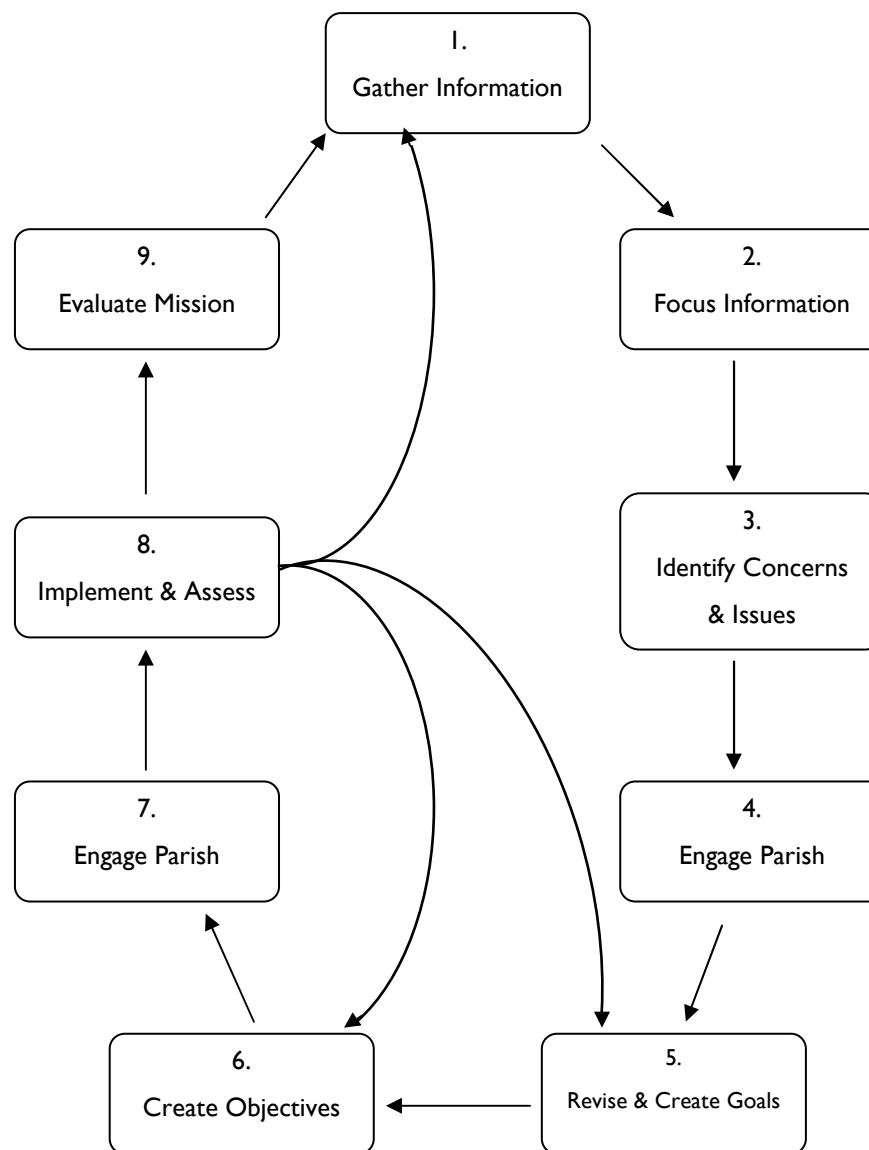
1.
Gather Information

2.
Focus Information

3.
Identify Concerns & Issues

4.
Engage Parish

5.
Revise & Create Goals

6.
Create Objectives

7.
Engage Parish

8.
Implement & Assess

9.
Evaluate Mission